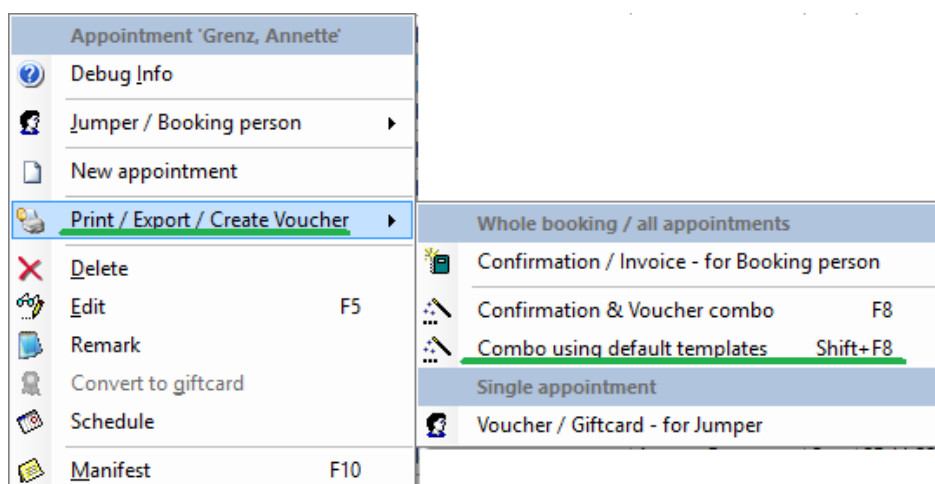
Appointment 'Grenz, Annette'

Debug Info

Jumper / Booking person

New appointment

Print / Export / Create Voucher

Delete

Edit F5

Remark

Convert to giftcard

Schedule

Manifest F10

Whole booking / all appointments

Confirmation / Invoice - for Booking person

Confirmation & Voucher combo F8

Combo using default templates Shift+F8

Single appointment

Voucher / Giftcard - for Jumper